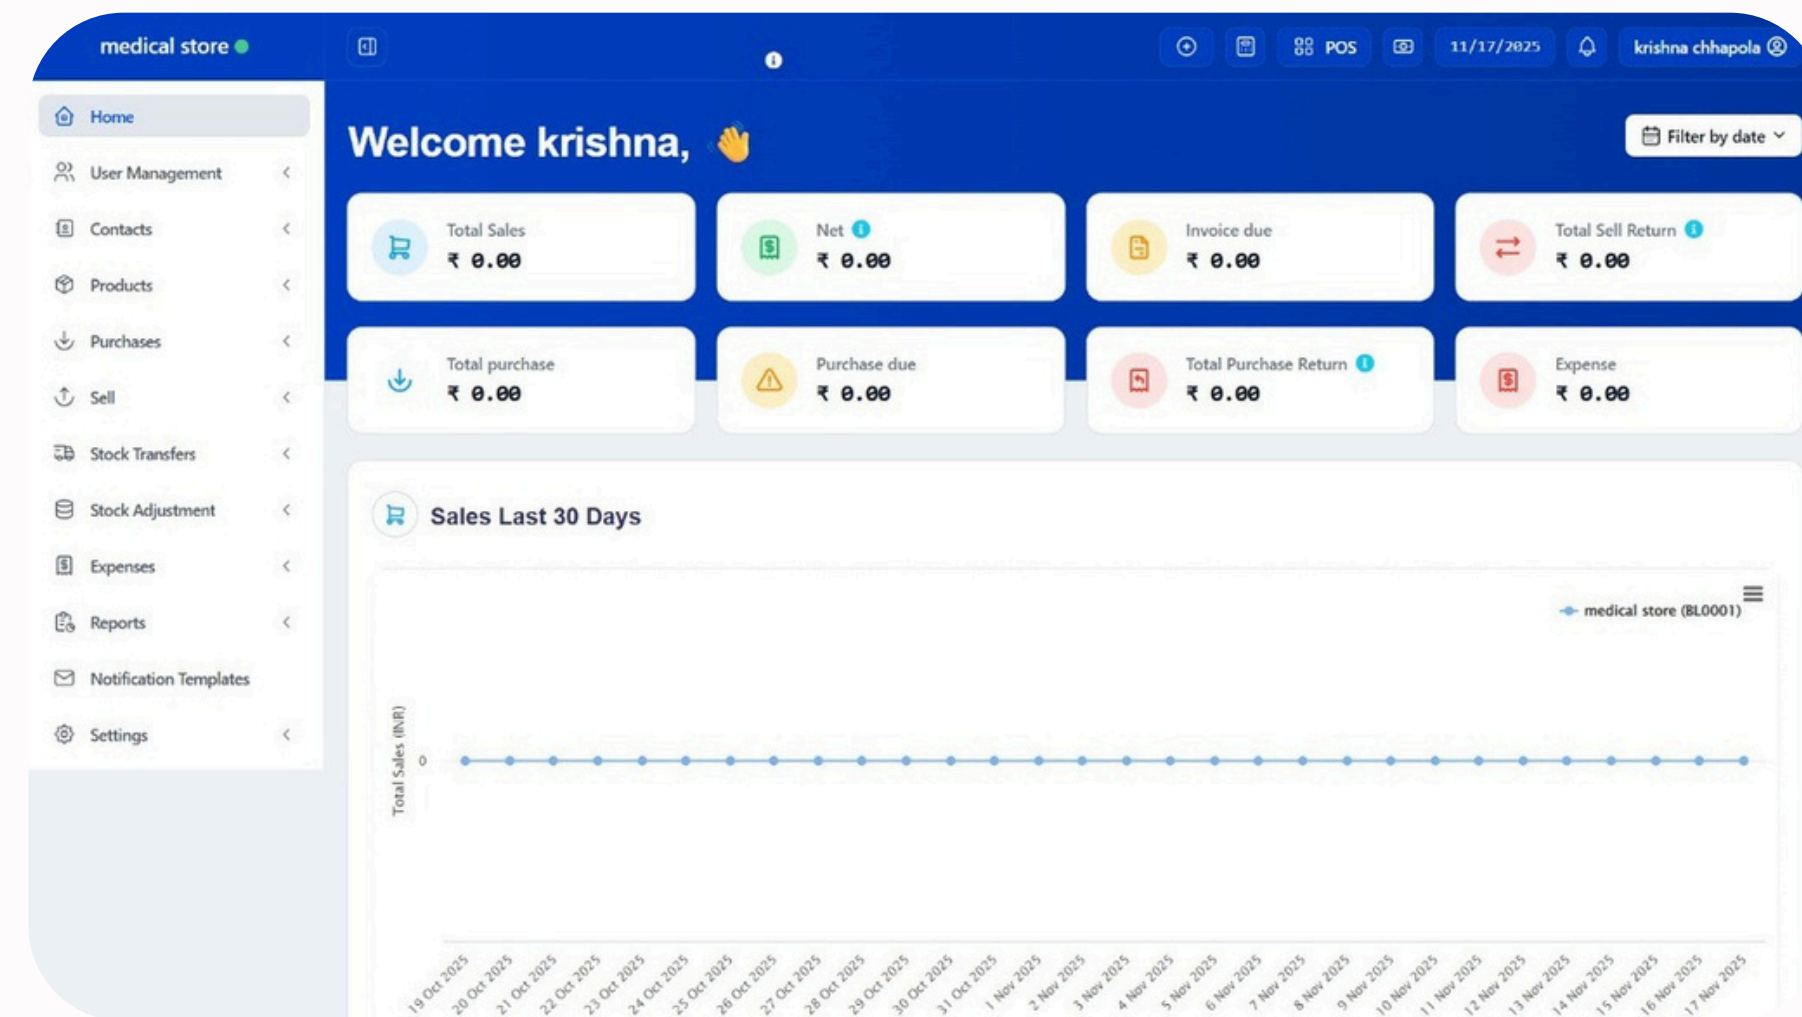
medical store

POS

11/17/2025

krishna chhapola

Home

User Management

Contacts

Products

Purchases

Sell

Stock Transfers

Stock Adjustment

Expenses

Reports

Notification Templates

Settings

Welcome krishna, 👋

Filter by date

Total Sales
₹ 0.00

Net
₹ 0.00

Invoice due
₹ 0.00

Total Sell Return
₹ 0.00

Total purchase
₹ 0.00

Purchase due
₹ 0.00

Total Purchase Return
₹ 0.00

Expense
₹ 0.00

Sales Last 30 Days

medical store (BL0001)

Total Sales (INR)

0

19 Oct 2025 20 Oct 2025 21 Oct 2025 22 Oct 2025 23 Oct 2025 24 Oct 2025 25 Oct 2025 26 Oct 2025 27 Oct 2025 28 Oct 2025 29 Oct 2025 30 Oct 2025 31 Oct 2025 1 Nov 2025 2 Nov 2025 3 Nov 2025 4 Nov 2025 5 Nov 2025 6 Nov 2025 7 Nov 2025 8 Nov 2025 9 Nov 2025 10 Nov 2025 11 Nov 2025 12 Nov 2025 13 Nov 2025 14 Nov 2025 15 Nov 2025 16 Nov 2025 17 Nov 2025